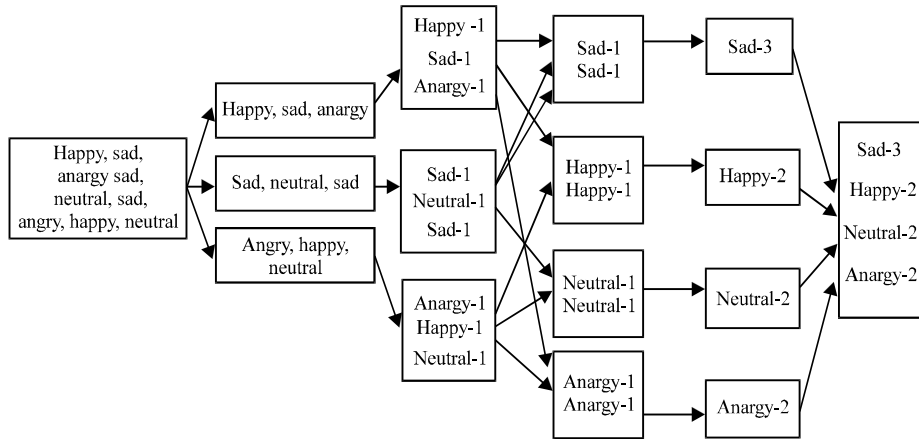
Happy, sad, anargy sad, neutral, sad, angry, happy, neutral

Happy, sad, anargy

Sad, neutral, sad

Angry, happy, neutral

Happy -1
Sad-1
Anargy-1

Sad-1
Neutral-1
Sad-1

Anargy-1
Happy-1
Neutral-1

Sad-1
Sad-1

Happy-1
Happy-1

Neutral-1
Neutral-1

Anargy-1
Anargy-1

Sad-3

Happy-2

Neutral-2

Anargy-2

Sad-3
Happy-2
Neutral-2
Anargy-2